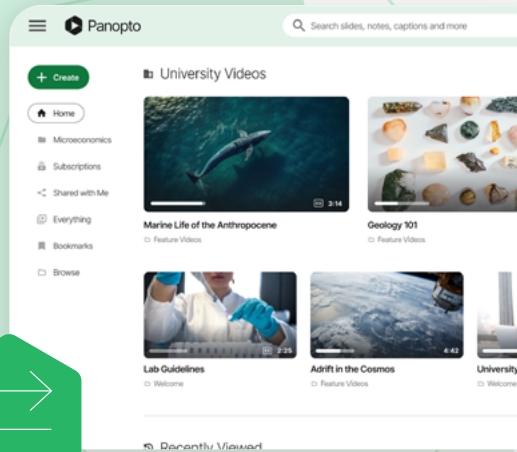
Panopto

Search slides, notes, captions and more

Create

Home

Microeconomics

Subscriptions

Shared with Me

Everything

Bookmarks

Browse

University Videos

3:14

Marine Life of the Anthropocene

Feature Videos

Geology 101

Feature Videos

2:25

Lab Guidelines

Welcome

4:42

Adrift in the Cosmos

Feature Videos

Universit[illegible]

Welcome

Recently Viewed